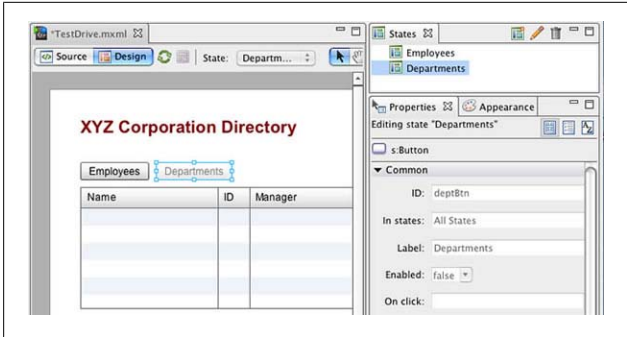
*TestDrive.mxml

Source Design State: Departm...

XYZ Corporation Directory

Employees Departments

| Name | ID | Manager |
|---|---|---|
| | | |
| | | |
| | | |
| | | |

States

Employees

Departments

Properties Appearance

Editing state "Departments"

s:Button

Common

ID: deptBtn

In states: All States

Label: Departments

Enabled: false

On click: